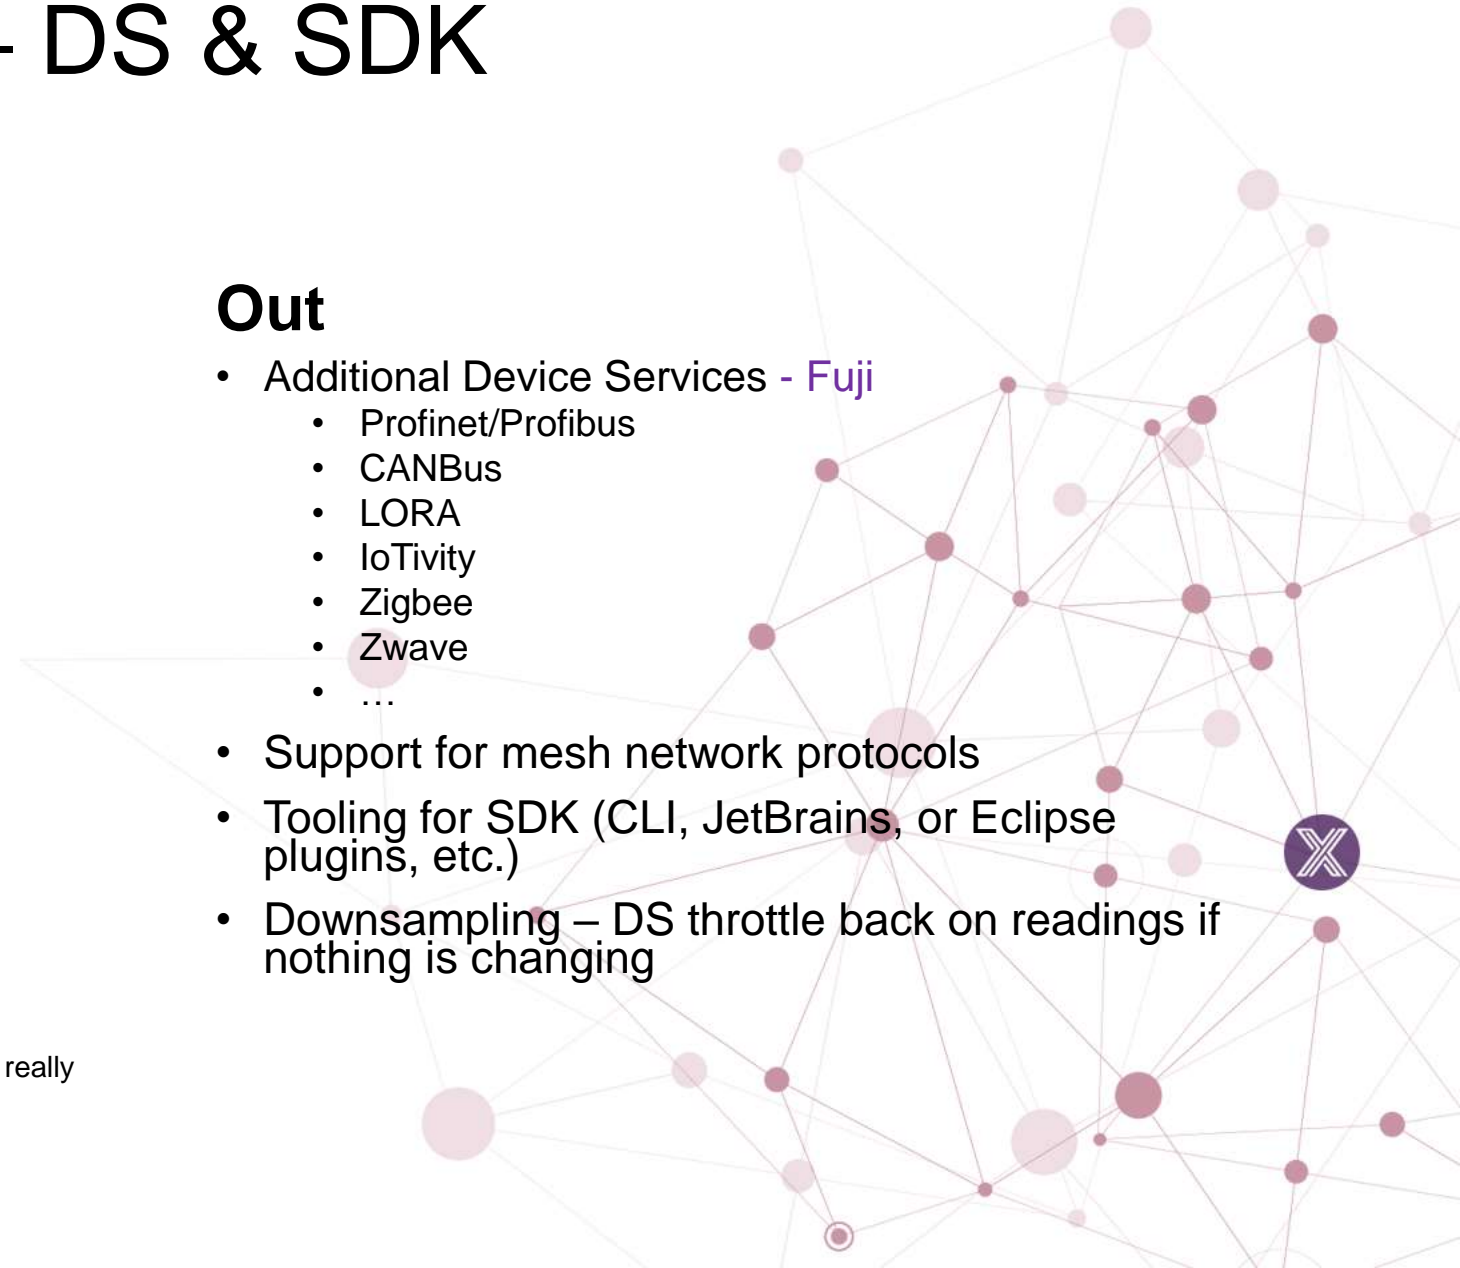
- DS & SDK

Out

- Additional Device Services - Fuji
  - Profinet/Profibus
  - CANBus
  - LORA
  - IoTivity
  - Zigbee
  - Zwave
  - …
- Support for mesh network protocols
- Tooling for SDK (CLI, JetBrains, or Eclipse plugins, etc.)
- Downsampling – DS throttle back on readings if nothing is changing

really